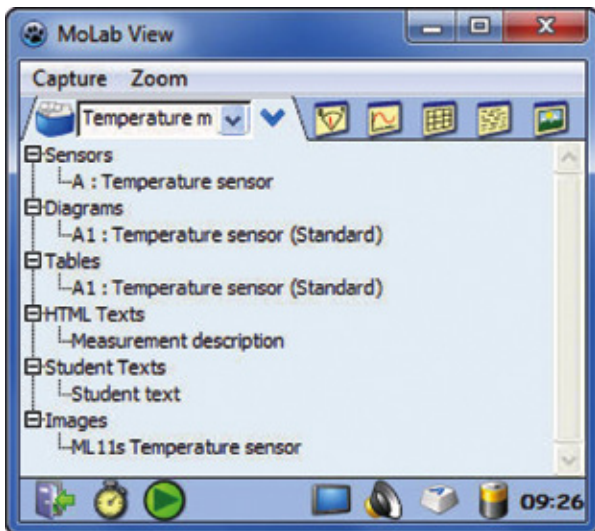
MoLab View

Capture Zoom

Temperature m

Sensors
A : Temperature sensor
Diagrams
A1 : Temperature sensor (Standard)
Tables
A1 : Temperature sensor (Standard)
HTML Texts
Measurement description
Student Texts
Student text
Images
ML11s Temperature sensor

09:26